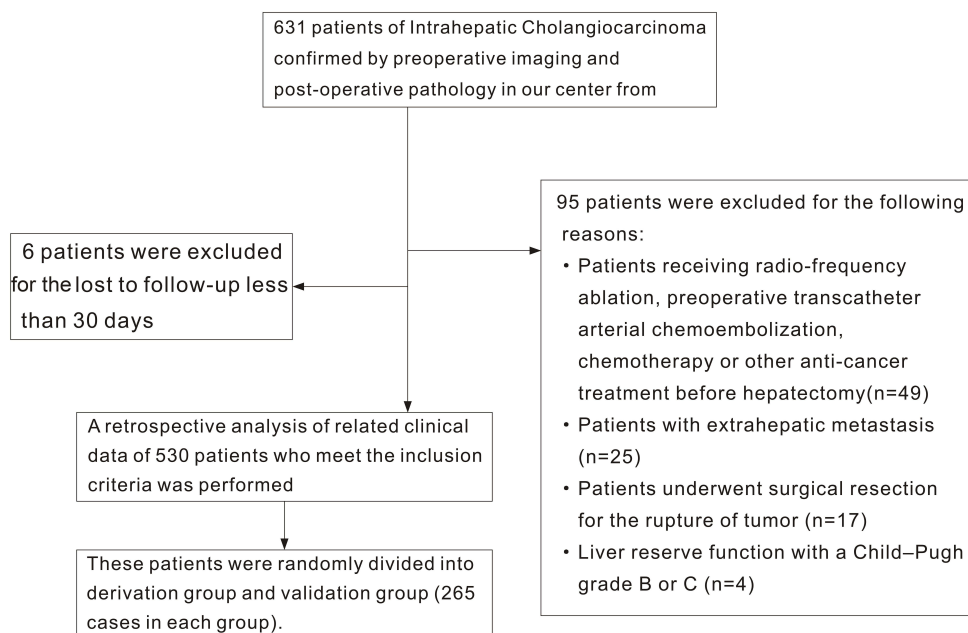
631 patients of Intrahepatic Cholangiocarcinoma confirmed by preoperative imaging and post-operative pathology in our center from

95 patients were excluded for the following reasons:
• Patients receiving radio-frequency ablation, preoperative transcatheter arterial chemoembolization, chemotherapy or other anti-cancer treatment before hepatectomy(n=49)
• Patients with extrahepatic metastasis (n=25)
• Patients underwent surgical resection for the rupture of tumor (n=17)
• Liver reserve function with a Child–Pugh grade B or C (n=4)

6 patients were excluded for the lost to follow-up less than 30 days

A retrospective analysis of related clinical data of 530 patients who meet the inclusion criteria was performed

These patients were randomly divided into derivation group and validation group (265 cases in each group).